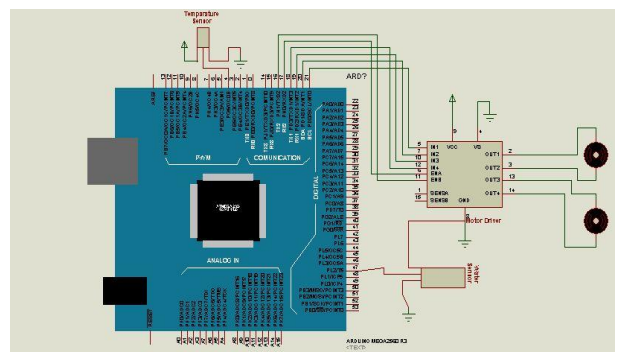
Temperature Sensor

ARD?

PWM

COMUNICATION

DIGITAL

ANALOG IN

ARDUINO MEGA2560 R3

IN1
IN2
IN3
IN4
ENA
ENB
SENSA
SENSB
VCC
VS
GND
OUT1
OUT2
OUT3
OUT4

Motor Driver

Water Sensor

5
7
10
12
6
11
1
15
9
4
8
2
3
13
14